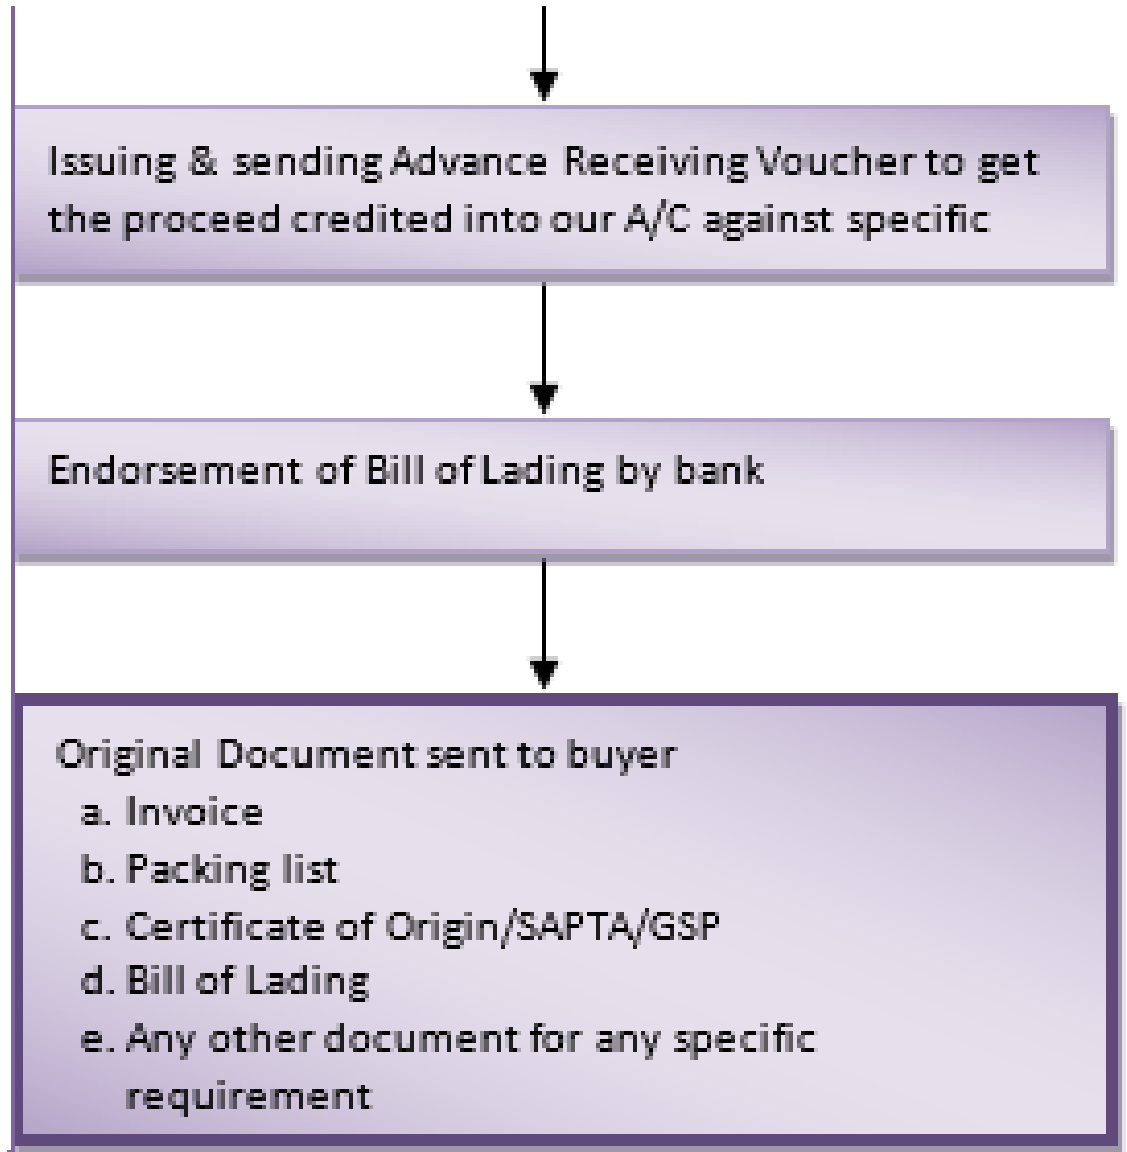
Issuing & sending Advance Receiving Voucher to get the proceed credited into our A/C against specific

Endorsement of Bill of Lading by bank

Original Document sent to buyer
a. Invoice
b. Packing list
c. Certificate of Origin/SAPTA/GSP
d. Bill of Lading
e. Any other document for any specific requirement